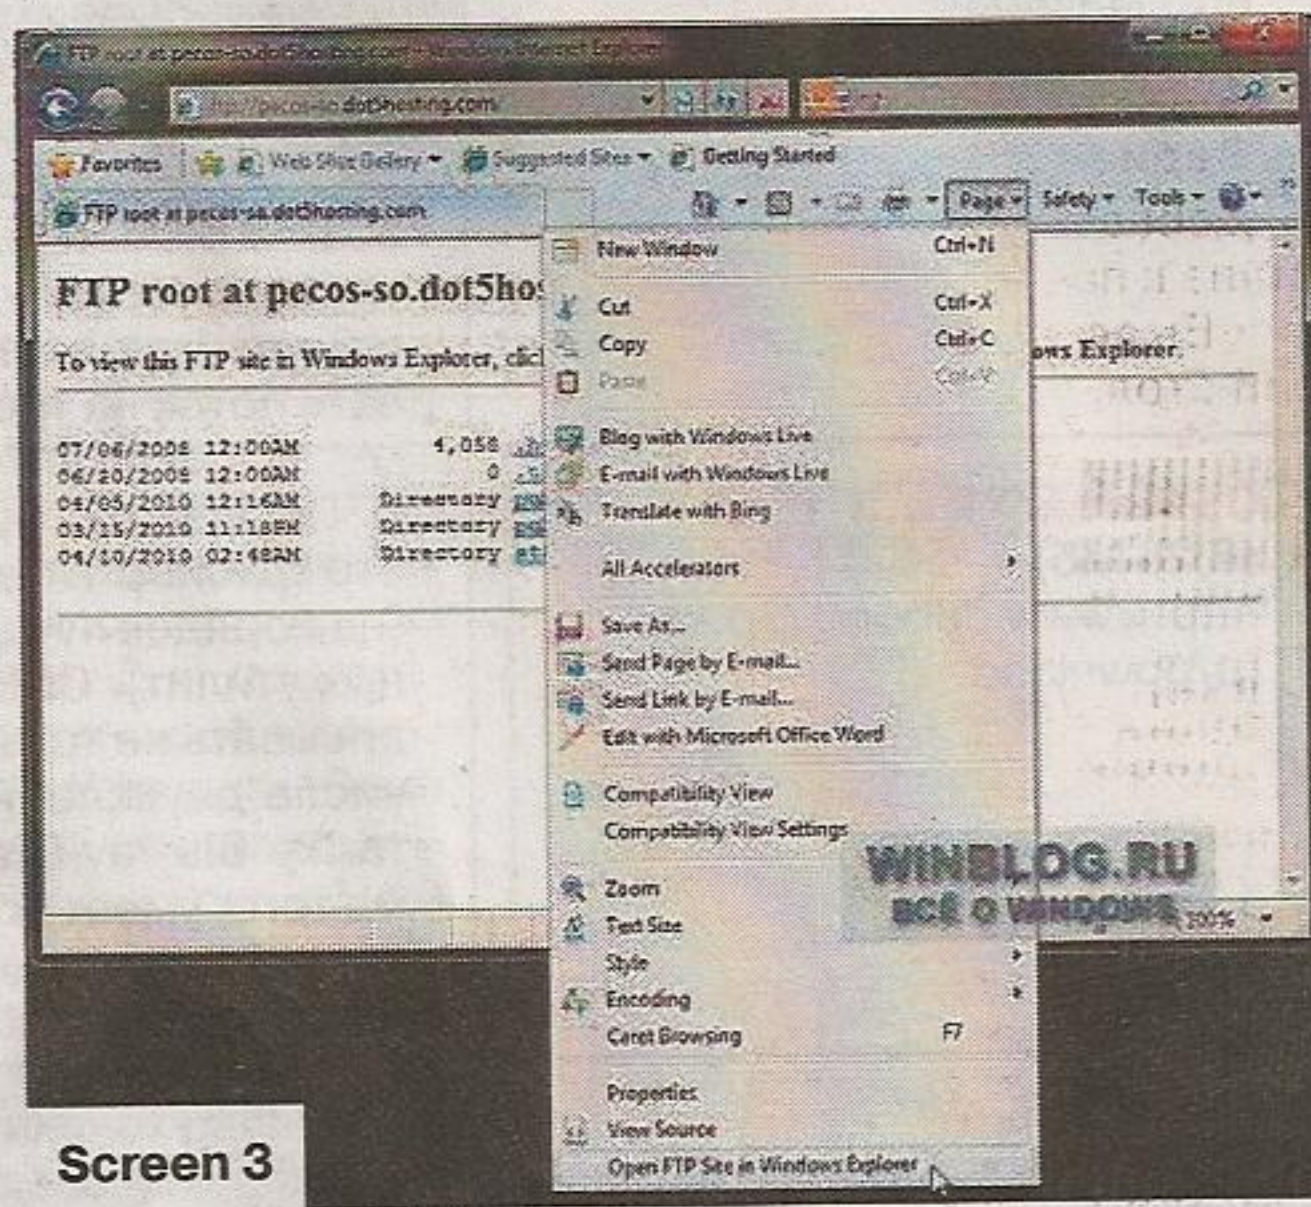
FTP root at pecos-so.dot5hosting.com - Windows Internet Explorer

ftp://pecos-so.dot5hosting.com/

Favorites | Web Slice Gallery ▾ Suggested Sites ▾ Getting Started

FTP root at pecos-so.dot5hosting.com

Page ▾ Safety ▾ Tools ▾

FTP root at pecos-so.dot5ho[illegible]

To view this FTP site in Windows Explorer, clic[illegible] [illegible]ows Explorer.

07/06/2008 12:00AM 1,058 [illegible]
06/20/2008 12:00AM 0 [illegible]
04/05/2010 12:16AM Directory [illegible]
03/15/2010 11:18PM Directory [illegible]
04/10/2010 02:48AM Directory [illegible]

New Window Ctrl+N
Cut Ctrl+X
Copy Ctrl+C
Paste Ctrl+V
Blog with Windows Live
E-mail with Windows Live
Translate with Bing
All Accelerators
Save As...
Send Page by E-mail...
Send Link by E-mail...
Edit with Microsoft Office Word
Compatibility View
Compatibility View Settings
Zoom
Text Size
Style
Encoding
Caret Browsing F7
Properties
View Source
Open FTP Site in Windows Explorer

WINBLOG.RU
ВСЁ О WINDOWS

100%

Screen 3